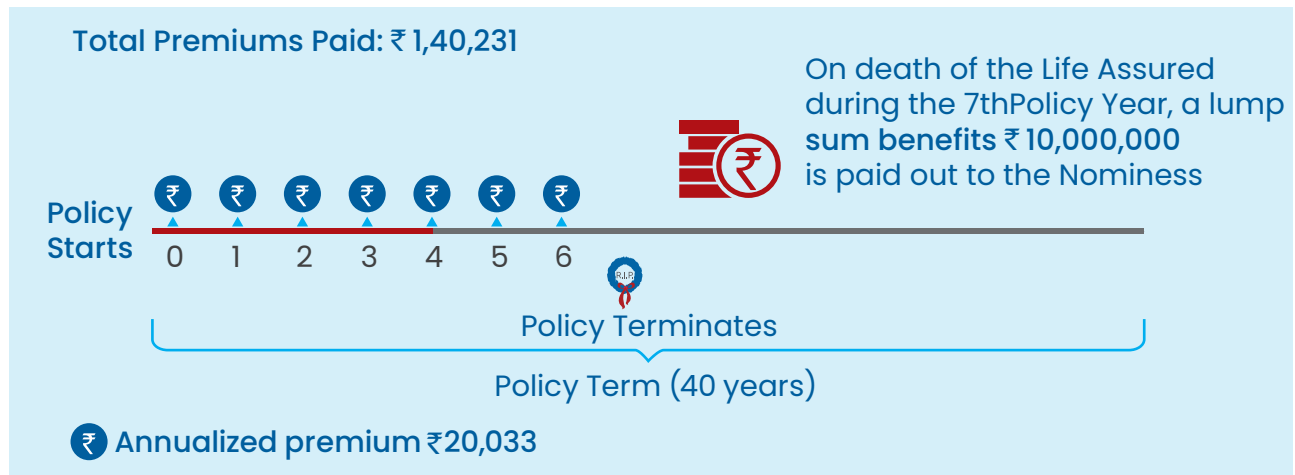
Total Premiums Paid: ₹ 1,40,231

On death of the Life Assured during the 7thPolicy Year, a lump sum benefits ₹ 10,000,000 is paid out to the Nominess

₹ ₹ ₹ ₹ ₹ ₹ ₹

Policy Starts

0 1 2 3 4 5 6

R.I.P.

Policy Terminates

Policy Term (40 years)

₹ Annualized premium ₹20,033